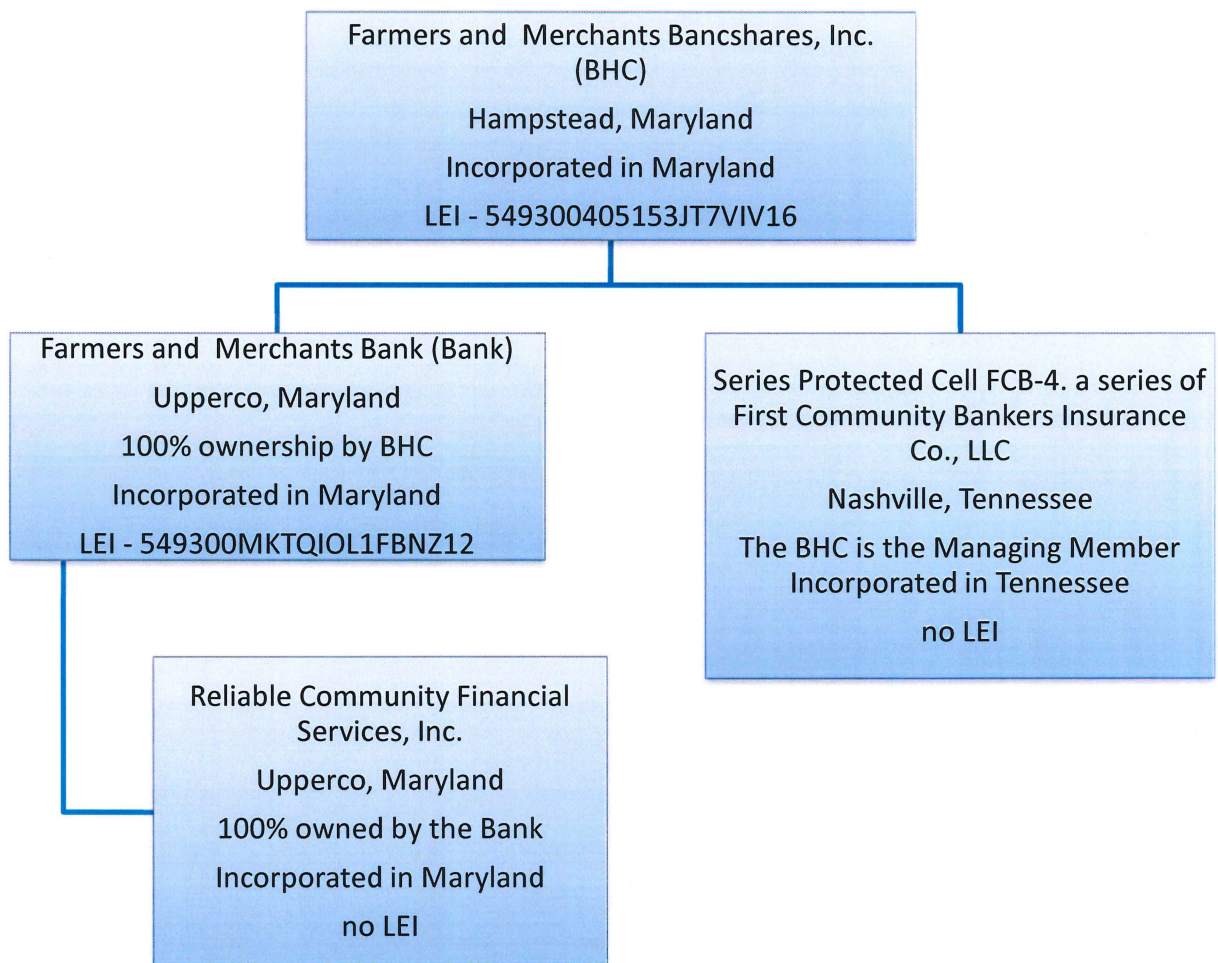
Farmers and Merchants Bancshares, Inc. (BHC)
Hampstead, Maryland
Incorporated in Maryland
LEI - 549300405153JT7VIV16

Farmers and Merchants Bank (Bank)
Upperco, Maryland
100% ownership by BHC
Incorporated in Maryland
LEI - 549300MKTQIOL1FBNZ12

Series Protected Cell FCB-4. a series of First Community Bankers Insurance Co., LLC
Nashville, Tennessee
The BHC is the Managing Member
Incorporated in Tennessee
no LEI

Reliable Community Financial Services, Inc.
Upperco, Maryland
100% owned by the Bank
Incorporated in Maryland
no LEI